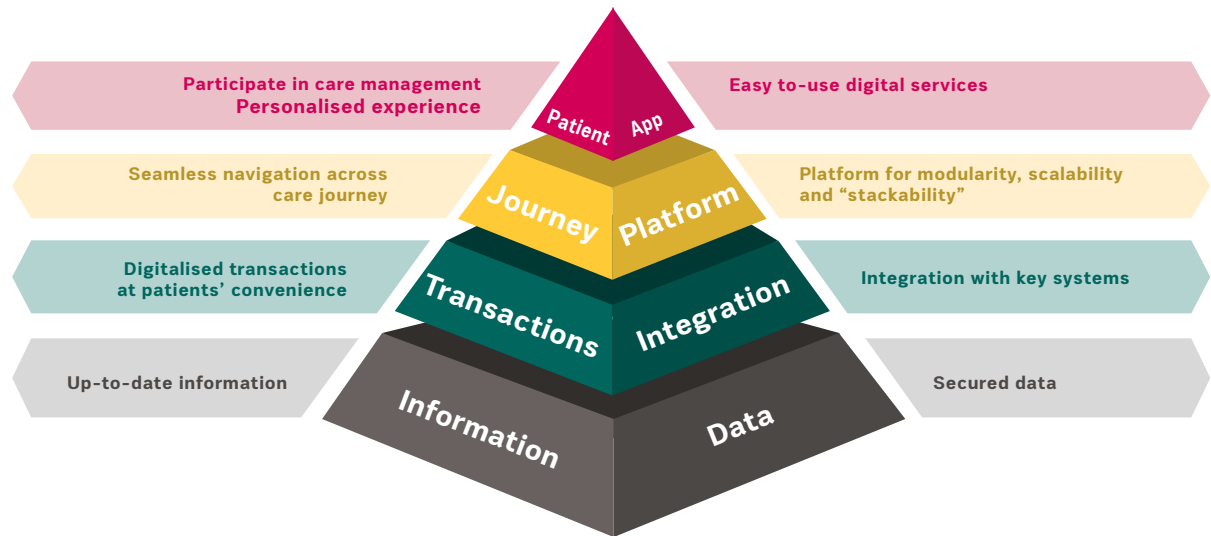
Participate in care management
Personalised experience

Patient App

Easy to-use digital services

Seamless navigation across care journey

Journey Platform

Platform for modularity, scalability and “stackability”

Digitalised transactions at patients’ convenience

Transactions Integration

Integration with key systems

Up-to-date information

Information Data

Secured data